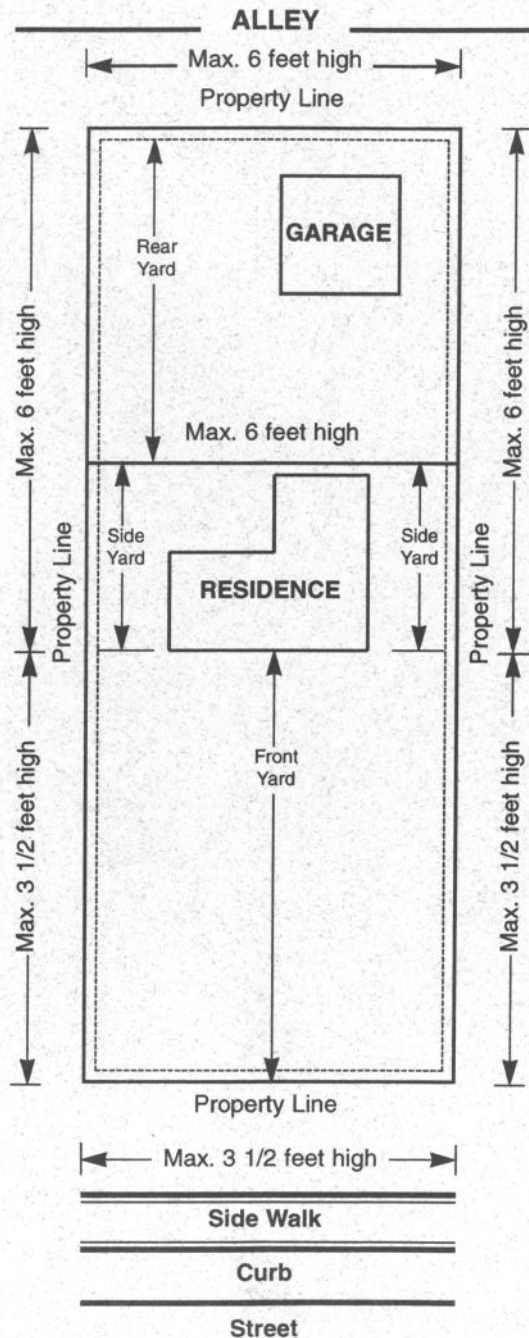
ALLEY

Max. 6 feet high

Property Line

Rear Yard

GARAGE

Max. 6 feet high

Max. 6 feet high

Max. 6 feet high

Property Line

Side Yard

RESIDENCE

Side Yard

Property Line

Front Yard

Max. 3 1/2 feet high

Max. 3 1/2 feet high

Property Line

Max. 3 1/2 feet high

Side Walk

Curb

Street